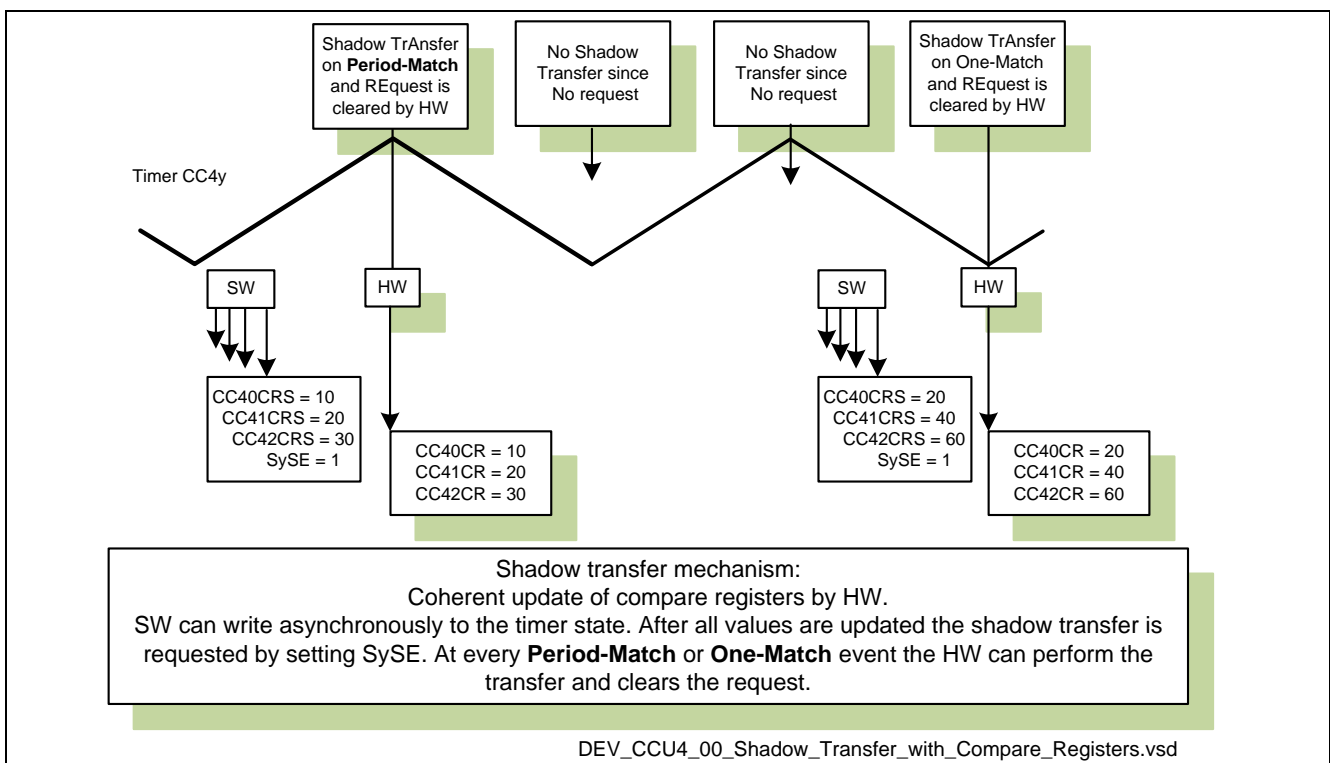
Shadow TrAnsfer on **Period-Match** and REquest is cleared by HW

No Shadow Transfer since No request

No Shadow Transfer since No request

Shadow TrAnsfer on One-Match and REquest is cleared by HW

Timer CC4y

SW

HW

SW

HW

CC40CRS = 10
CC41CRS = 20
CC42CRS = 30
SySE = 1

CC40CR = 10
CC41CR = 20
CC42CR = 30

CC40CRS = 20
CC41CRS = 40
CC42CRS = 60
SySE = 1

CC40CR = 20
CC41CR = 40
CC42CR = 60

Shadow transfer mechanism:
Coherent update of compare registers by HW.
SW can write asynchronously to the timer state. After all values are updated the shadow transfer is requested by setting SySE. At every **Period-Match** or **One-Match** event the HW can perform the transfer and clears the request.

DEV_CCU4_00_Shadow_Transfer_with_Compare_Registers.vsd